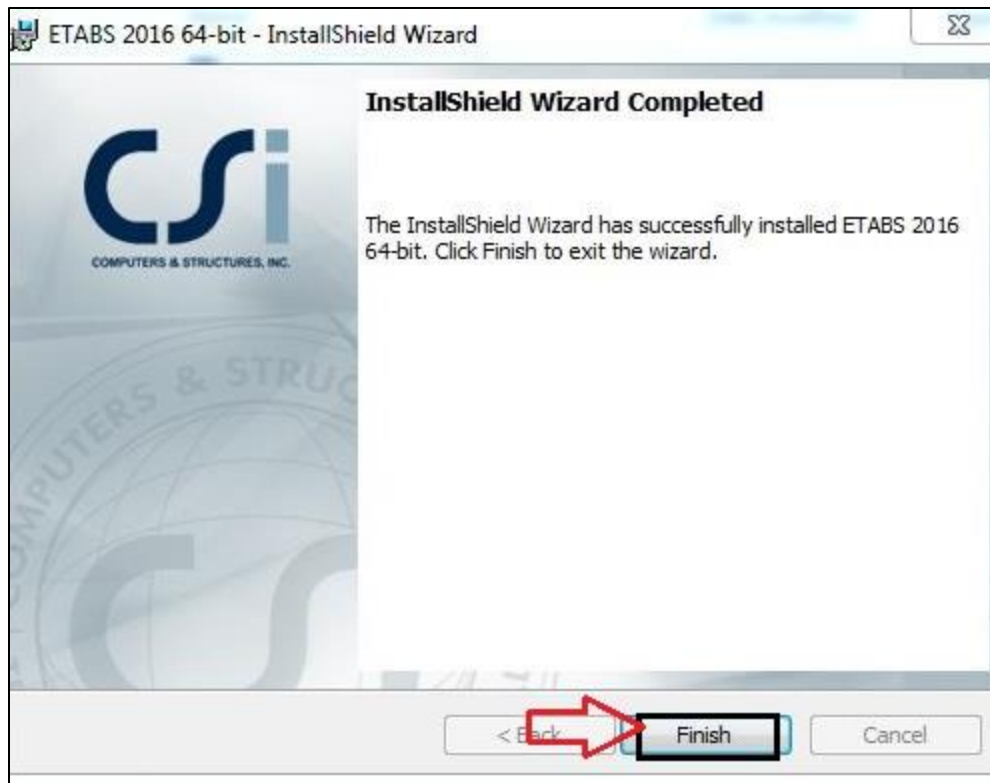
ETABS 2016 64-bit - InstallShield Wizard

CSi
COMPUTERS & STRUCTURES, INC.

InstallShield Wizard Completed

The InstallShield Wizard has successfully installed ETABS 2016 64-bit. Click Finish to exit the wizard.

COMPUTERS & STRUC

< Back
Finish
Cancel